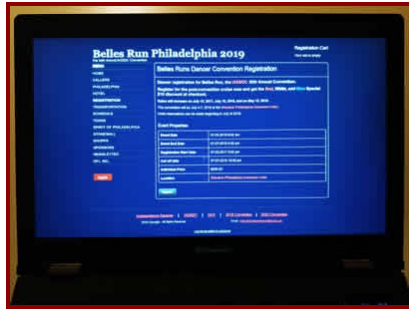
Belles Run Philadelphia 2019

Registration Cart

HOME

PHILADELPHIA

HOTEL

REGISTRATION

Belles Runs Dancer Convention Registration

Dancer registration for Belles Run, the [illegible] 30th Annual Convention.

Register for the post-convention cruise now and get the Red, White, and Blue Special $10 discount at checkout.

Event Properties

| Start Date | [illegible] |
|---|---|
| Event End Date | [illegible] |
| Registration Start Date | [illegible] |
| Cut off date | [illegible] |
| Individual Price | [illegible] |
| Location | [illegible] |

Submit

lenovo